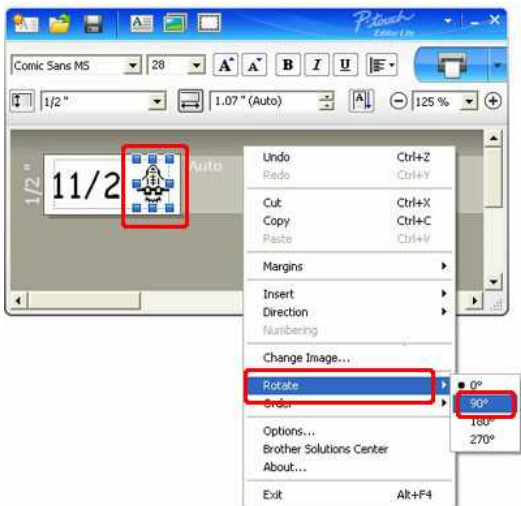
P-touch Editor Lite

Comic Sans MS 28 A A B I U

1/2 " 1.07 " (Auto) 125 %

1/2 "

11/2

Auto

Undo Ctrl+Z
Redo Ctrl+Y
Cut Ctrl+X
Copy Ctrl+C
Paste Ctrl+V
Margins
Insert
Direction
Numbering
Change Image...
Rotate
Order
Options...
Brother Solutions Center
About...
Exit Alt+F4

0°
90°
180°
270°